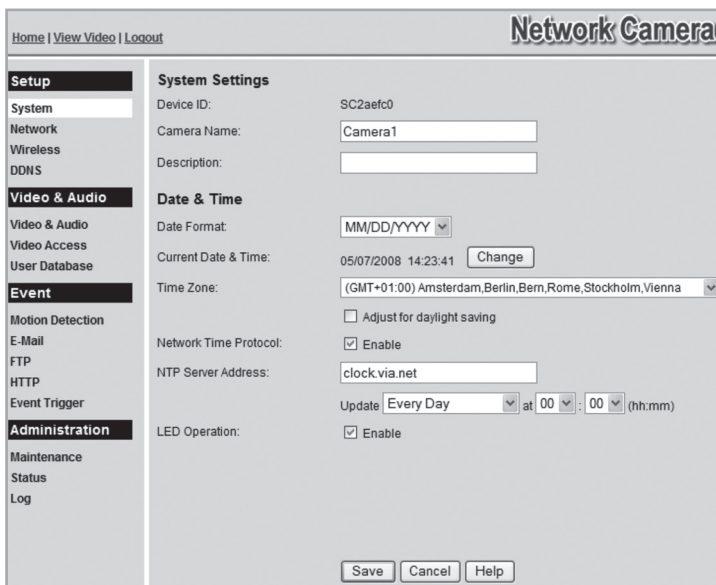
Home | View Video | Logout

Network Camera

Setup
System
Network
Wireless
DDNS

Video & Audio
Video & Audio
Video Access
User Database

Event
Motion Detection
E-Mail
FTP
HTTP
Event Trigger

Administration
Maintenance
Status
Log

System Settings

| | |
|---|---|
| Device ID: | SC2aefc0 |
| Camera Name: | Camera1 |
| Description: | |

Date & Time

| | |
|---|---|
| Date Format: | MM/DD/YYYY |
| Current Date & Time: | 05/07/2008 14:23:41 Change |
| Time Zone: | (GMT+01:00) Amsterdam,Berlin,Bern,Rome,Stockholm,Vienna |
| | Adjust for daylight saving |
| Network Time Protocol: | Enable |
| NTP Server Address: | clock.via.net |
| | Update Every Day at 00 : 00 (hh:mm) |
| LED Operation: | Enable |

Save Cancel Help